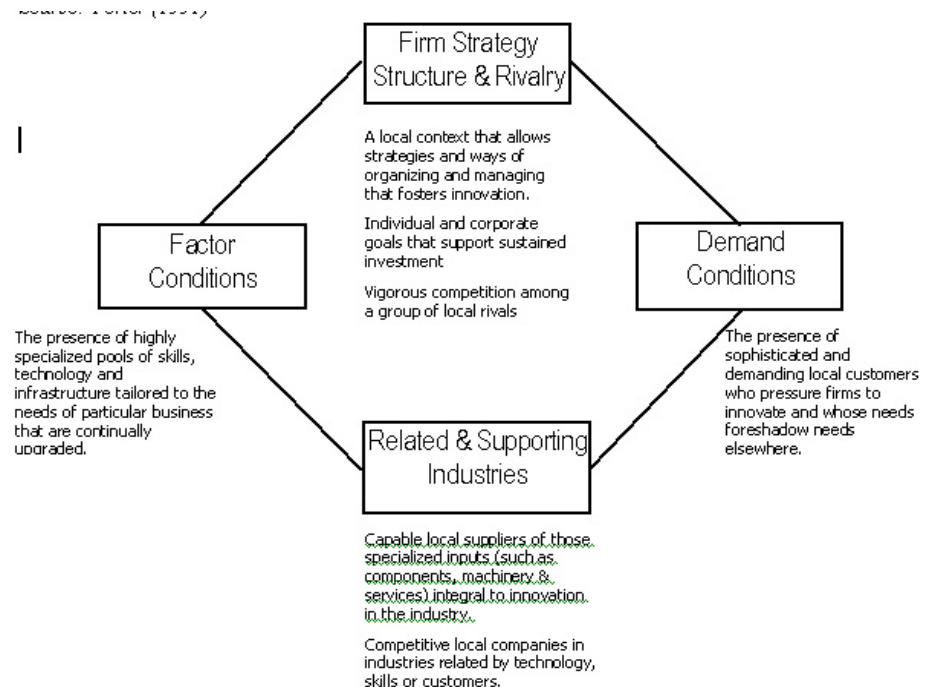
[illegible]

Firm Strategy Structure & Rivalry

A local context that allows strategies and ways of organizing and managing that fosters innovation.

Individual and corporate goals that support sustained investment

Vigorous competition among a group of local rivals

Factor Conditions

The presence of highly specialized pools of skills, technology and infrastructure tailored to the needs of particular business that are continually upgraded.

Demand Conditions

The presence of sophisticated and demanding local customers who pressure firms to innovate and whose needs foreshadow needs elsewhere.

Related & Supporting Industries

Capable local suppliers of those specialized inputs (such as components, machinery & services) integral to innovation in the industry.

Competitive local companies in industries related by technology, skills or customers.